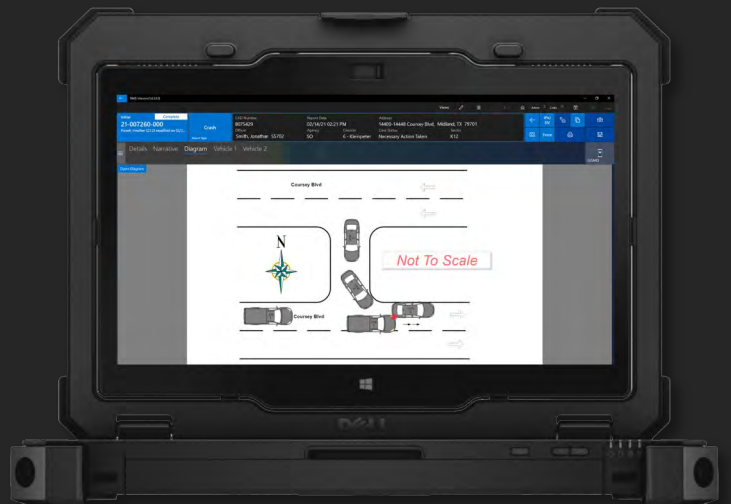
21-007260-000

Crash

Smith, Jonathan 55702

02/16/21 02:21 PM

SO

6 - Kleinpeter

14400-14449 Coursey Blvd, Midland, TX 79701

Necessary Action Taken

632

Details Narrative Diagram Vehicle 1 Vehicle 2

Coursey Blvd

N

Not To Scale

Coursey Blvd

DELL